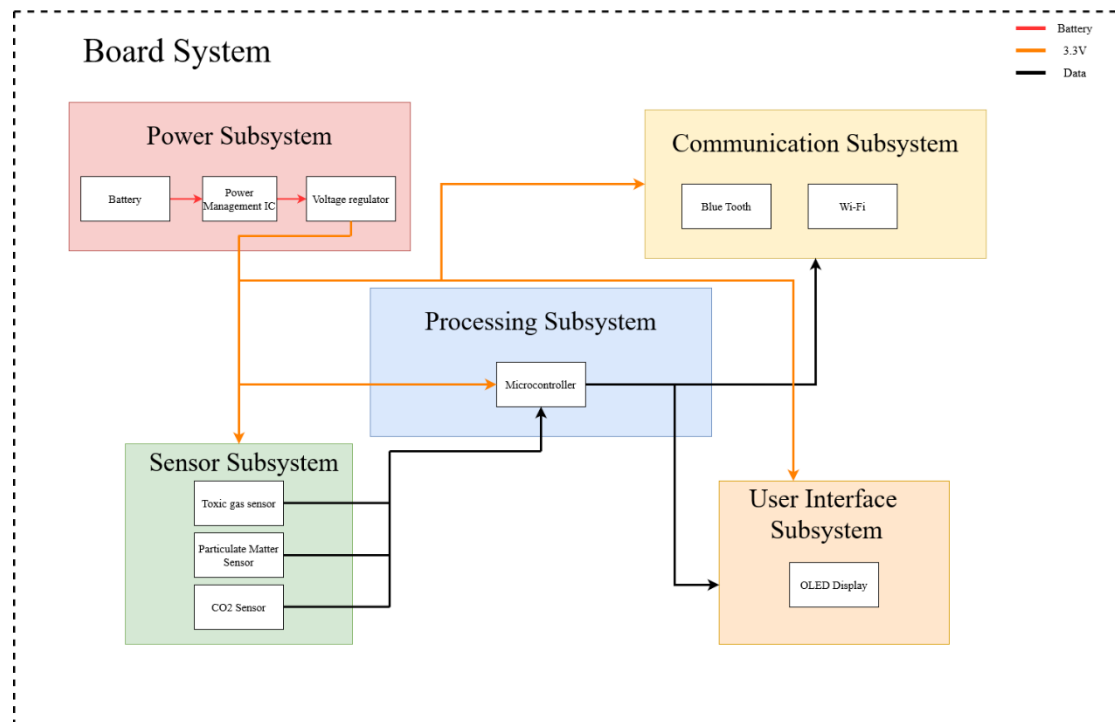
Board System

Battery
3.3V
Data

Power Subsystem

Battery

Power Management IC

Voltage regulator

Communication Subsystem

Blue Tooth

Wi-Fi

Processing Subsystem

Microcontroller

Sensor Subsystem

Toxic gas sensor

Particulate Matter Sensor

CO2 Sensor

User Interface Subsystem

OLED Display